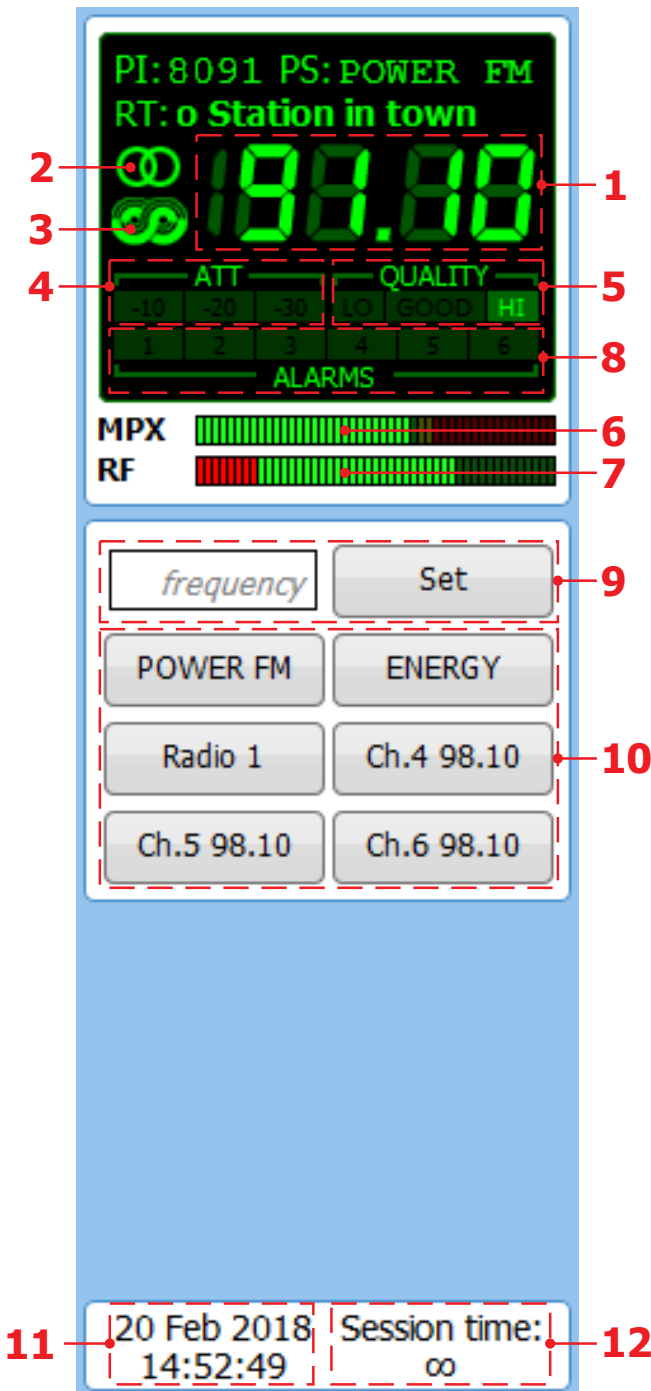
PI: 8091 PS: POWER FM
RT: o Station in town

2
3
94.40
1

4
ATT
-10 -20 -30

QUALITY
LO GOOD HI
5

1 2 3 4 5 6
ALARMS
8

MPX
6
RF
7

frequency
Set
9

POWER FM
ENERGY
Radio 1
Ch.4 98.10
10
Ch.5 98.10
Ch.6 98.10

11
20 Feb 2018
14:52:49
Session time:
∞
12